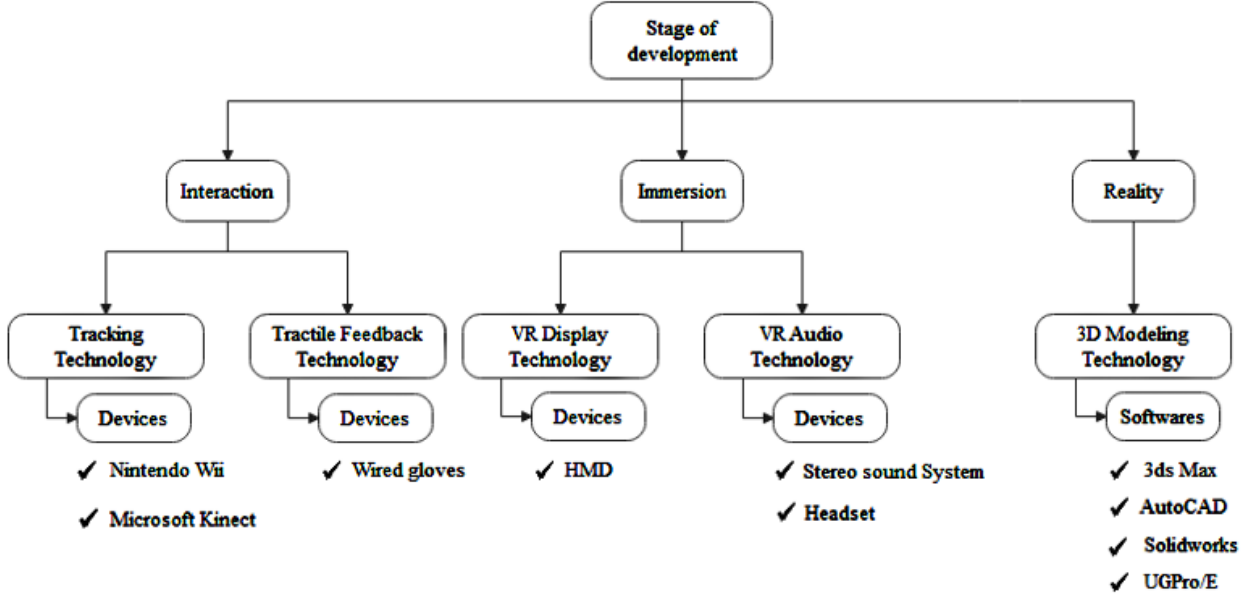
Stage of development

Interaction

Immersion

Reality

Tracking Technology

Devices

✔ Nintendo Wii

✔ Microsoft Kinect

Tractile Feedback Technology

Devices

✔ Wired gloves

VR Display Technology

Devices

✔ HMD

VR Audio Technology

Devices

✔ Stereo sound System

✔ Headset

3D Modeling Technology

Softwares

✔ 3ds Max

✔ AutoCAD

✔ Solidworks

✔ UGPro/E